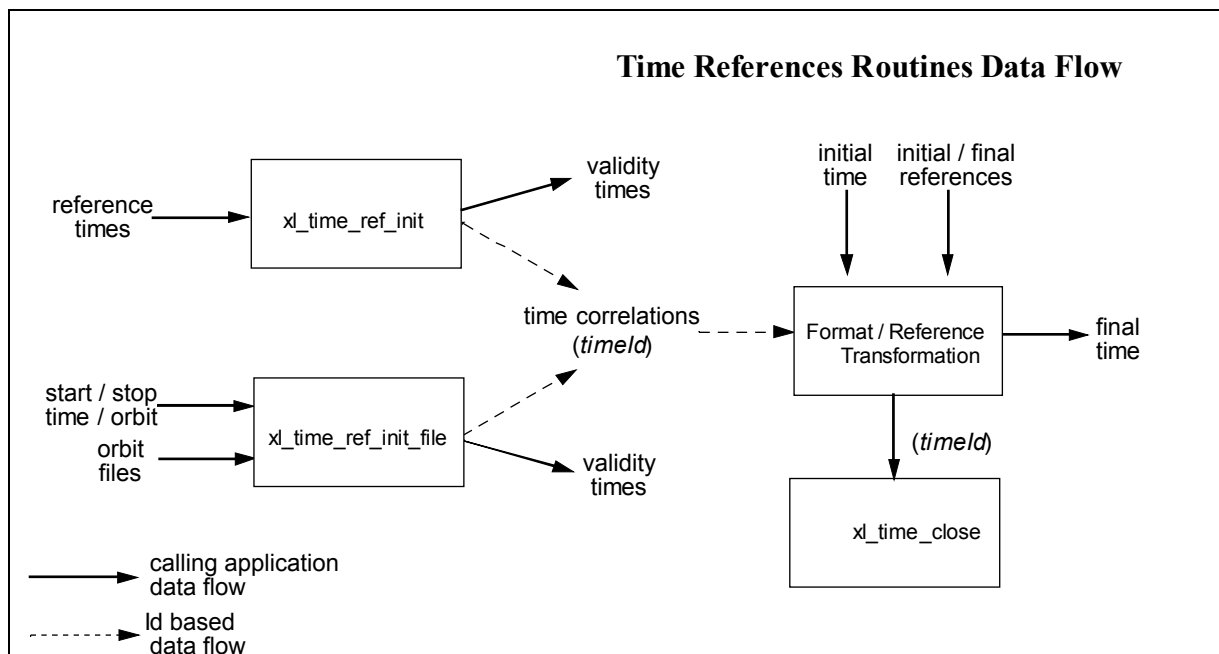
Time References Routines Data Flow

reference times

xl_time_ref_init

validity times

start / stop time / orbit

orbit files

xl_time_ref_init_file

validity times

time correlations (*timeId*)

initial time

initial / final references

Format / Reference Transformation

final time

(*timeId*)

xl_time_close

calling application data flow

Id based data flow